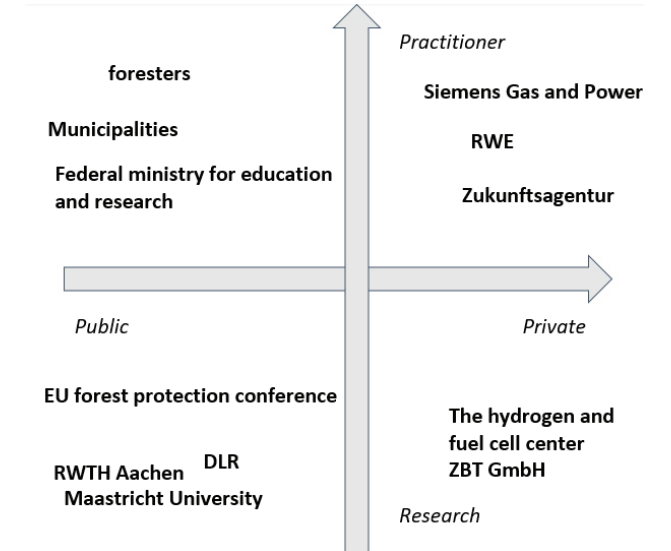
Practitioner

foresters

Siemens Gas and Power

Municipalities

RWE

Federal ministry for education and research

Zukunftsagentur

Public

Private

EU forest protection conference

The hydrogen and fuel cell center ZBT GmbH

DLR

RWTH Aachen

Maastricht University

Research